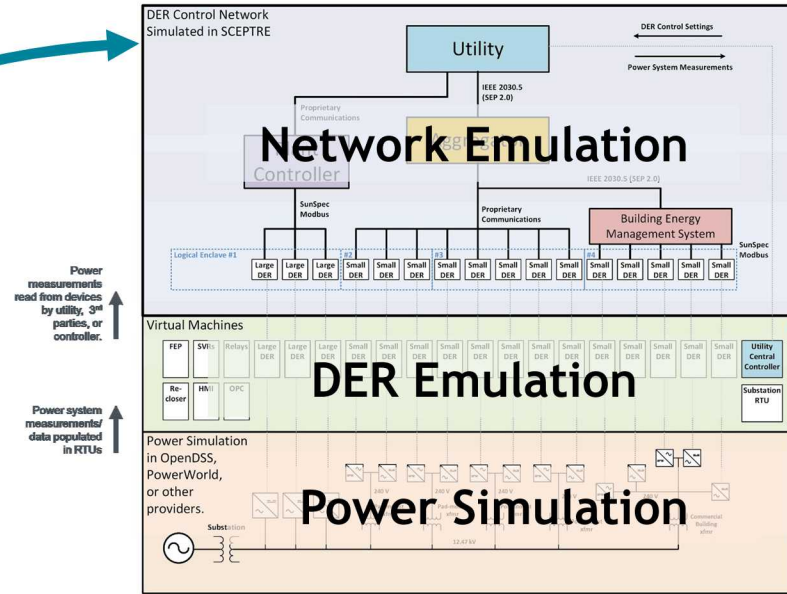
DER Control Network Simulated in SCEPTRE

Utility

DER Control Settings

Power System Measurements

IEEE 2030.5 (SEP 2.0)

Proprietary Communications

Network Emulation

Controller

IEEE 2030.5 (SEP 2.0)

SunSpec Modbus

Proprietary Communications

Building Energy Management System

SunSpec Modbus

Logical Enclave #1

#2

#3

#4

Large DER

Large DER

Large DER

Small DER

Small DER

Small DER

Small DER

Small DER

Small DER

Small DER

Small DER

Small DER

Small DER

Small DER

Small DER

Small DER

Small DER

Power measurements read from devices by utility, 3rd parties, or controller.

Virtual Machines

FEP

SVIs

Relays

Large DER

Large DER

Large DER

Small DER

Small DER

Small DER

Small DER

Small DER

Small DER

Small DER

Small DER

Small DER

Small DER

Small DER

Small DER

Small DER

Small DER

Utility Central Controller

Re-closer

HMI

OPC

DER Emulation

Substation RTU

Power system measurements/ data populated in RTUs

Power Simulation in OpenDSS, PowerWorld, or other providers.

240 V

240 V

240 V

Power Simulation

Substation

12.47 kV

Commercial Building

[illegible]